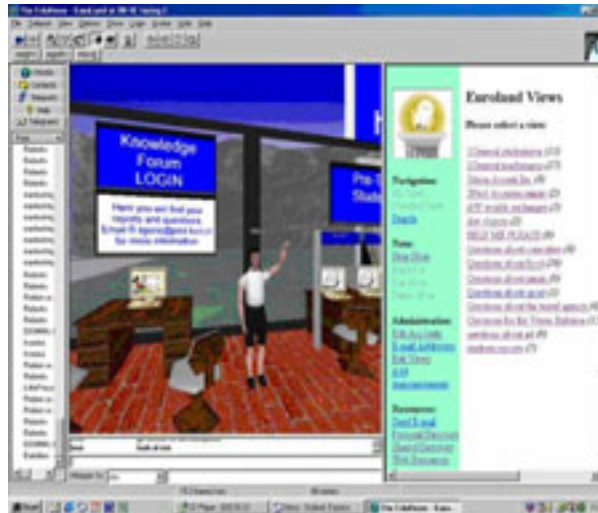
Knowledge Forum LOGIN

Here you will find your reports and questions. E-mail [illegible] for more information

Euroland Views

Please select a view:

Navigation:

Search

New:

Administration:

Resources:

Start